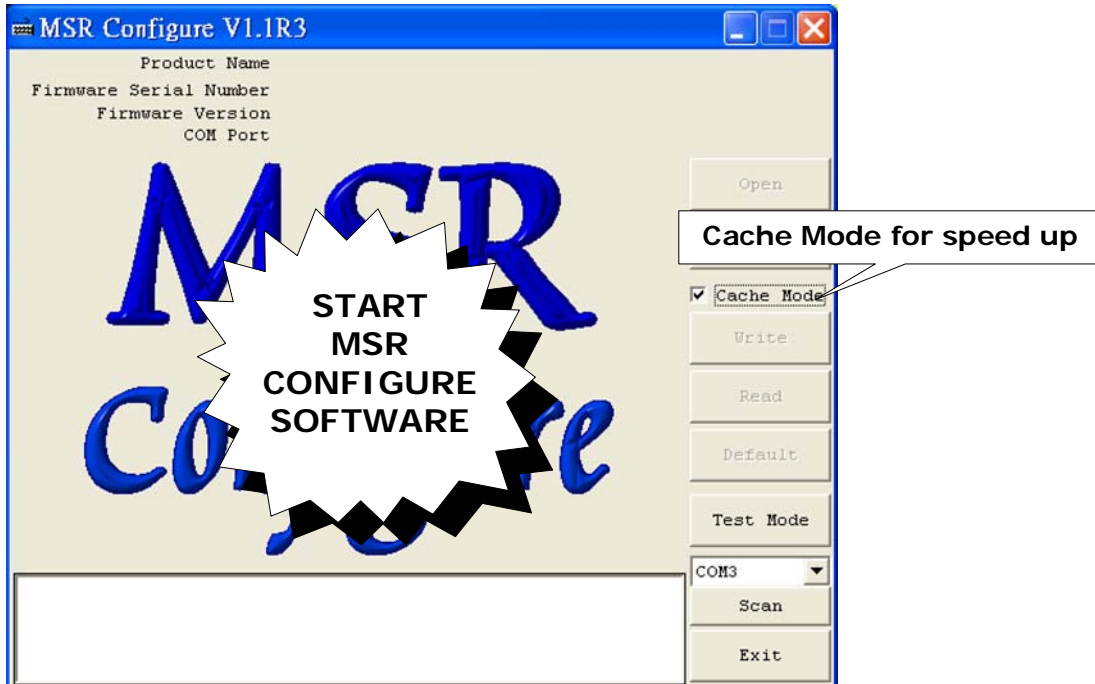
MSR Configure V1.1R3

Product Name
Firmware Serial Number
Firmware Version
COM Port

MSR
Co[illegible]e

START
MSR
CONFIGURE
SOFTWARE

Open

Cache Mode for speed up

Cache Mode

Write

Read

Default

Test Mode

COM3

Scan

Exit